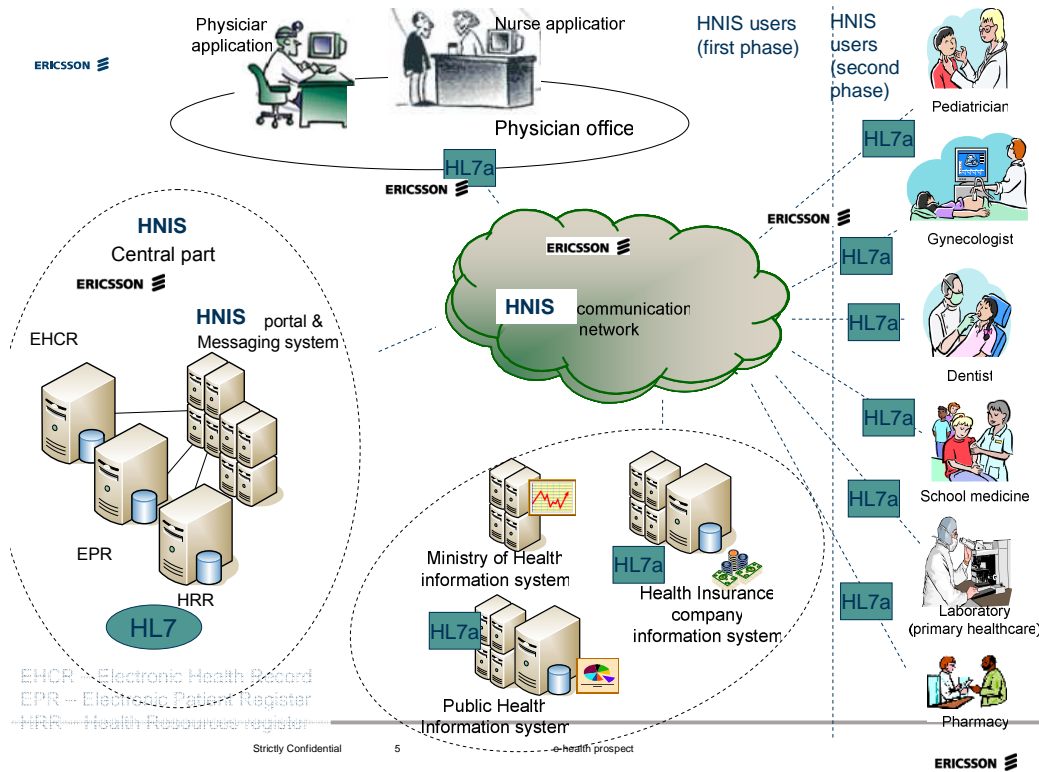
ERICSSON

Physician application

Nurse application

Physician office

HNIS users (first phase)

HNIS users (second phase)

Pediatrician

HL7a

ERICSSON

ERICSSON

Gynecologist

HNIS Central part

ERICSSON

ERICSSON

HNIS portal & Messaging system

HNIS communication network

HL7a

HL7a

Dentist

EHCR

HL7a

HL7a

School medicine

EPR

Ministry of Health information system

HL7a

Health Insurance company information system

HL7a

Laboratory (primary healthcare)

HRR

HL7

HL7a

Public Health Information system

Pharmacy

EHCR – Electronic Health Record
EPR – Electronic Patient Register
HRR – Health Resources register

Strictly Confidential 5 e-health prospect

ERICSSON